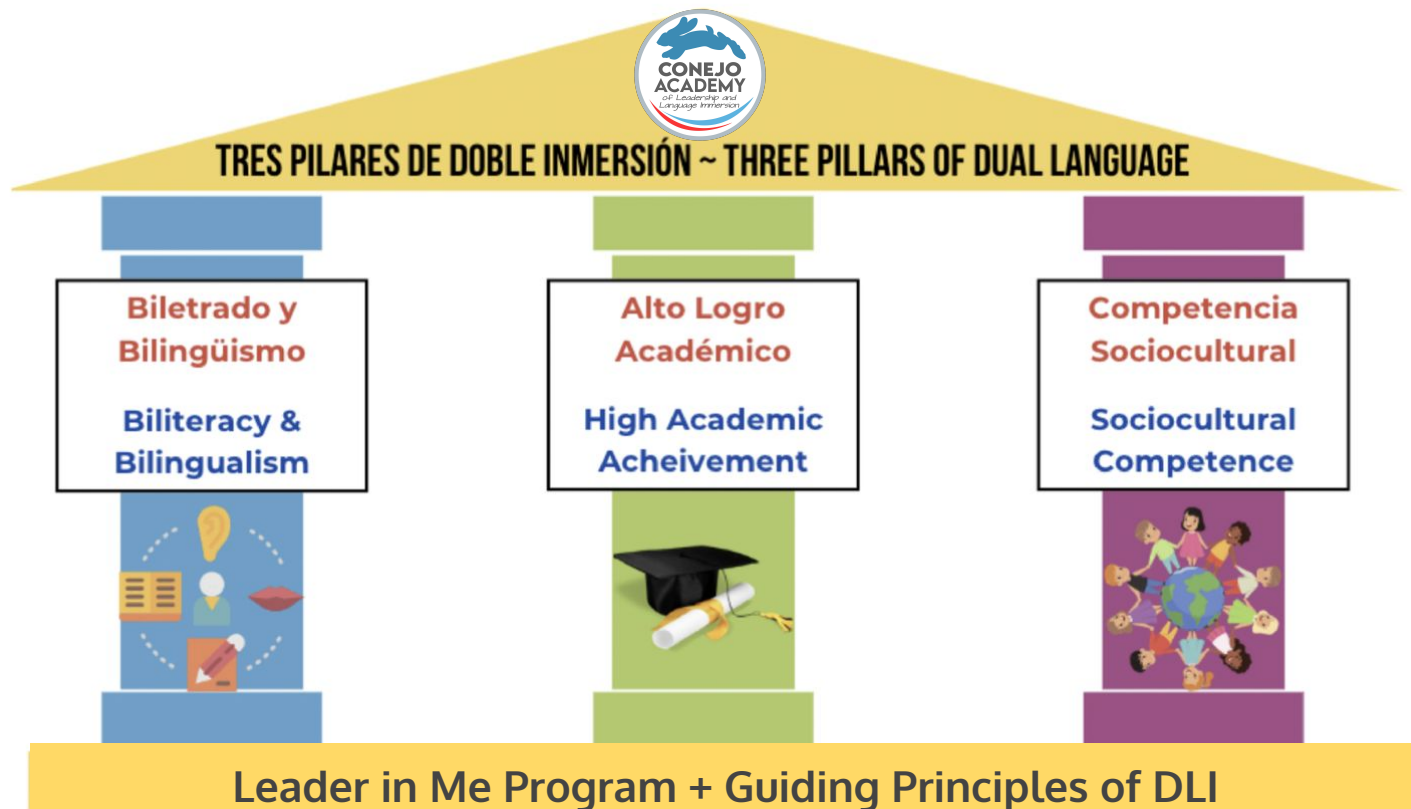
CONEJO ACADEMY
of Leadership and Language Immersion

TRES PILARES DE DOBLE INMERSIÓN ~ THREE PILLARS OF DUAL LANGUAGE

Biletrado y Bilingüismo

Biliteracy & Bilingualism

Alto Logro Académico

High Academic Acheivement

Competencia Sociocultural

Sociocultural Competence

Leader in Me Program + Guiding Principles of DLI